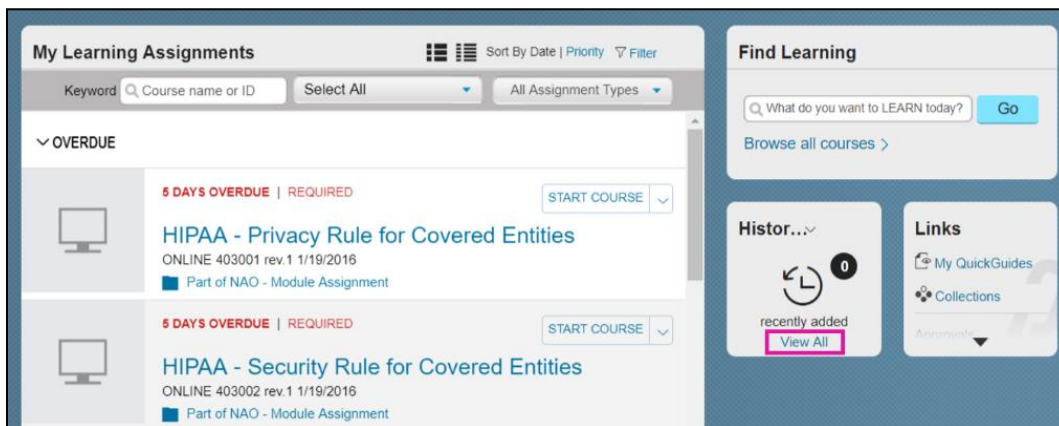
My Learning Assignments

Sort By Date | Priority Filter

Keyword Course name or ID Select All All Assignment Types

OVERDUE

5 DAYS OVERDUE | REQUIRED

START COURSE

HIPAA - Privacy Rule for Covered Entities

ONLINE 403001 rev.1 1/19/2016

Part of NAO - Module Assignment

5 DAYS OVERDUE | REQUIRED

START COURSE

HIPAA - Security Rule for Covered Entities

ONLINE 403002 rev.1 1/19/2016

Part of NAO - Module Assignment

Find Learning

What do you want to LEARN today? Go

Browse all courses >

Histor...

0

recently added

View All

Links

My QuickGuides

Collections

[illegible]